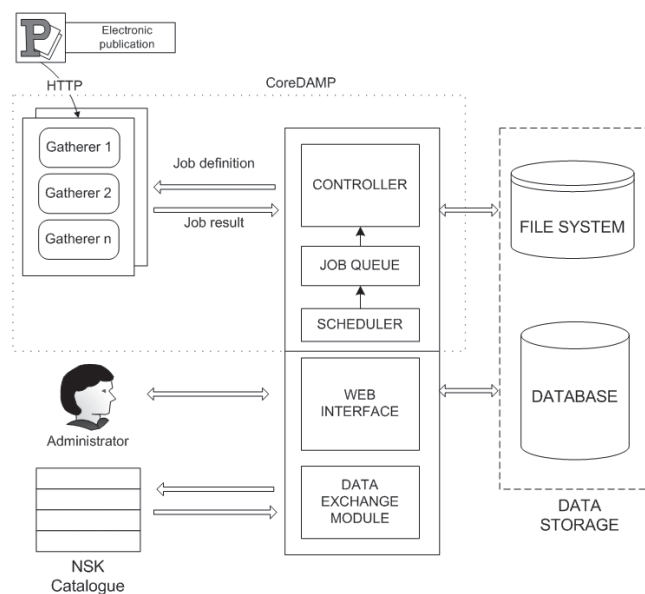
P

Electronic publication

HTTP

CoreDAMP

Gatherer 1

Gatherer 2

Gatherer n

Job definition

Job result

CONTROLLER

JOB QUEUE

SCHEDULER

FILE SYSTEM

Administrator

WEB INTERFACE

DATABASE

DATA EXCHANGE MODULE

NSK Catalogue

DATA STORAGE